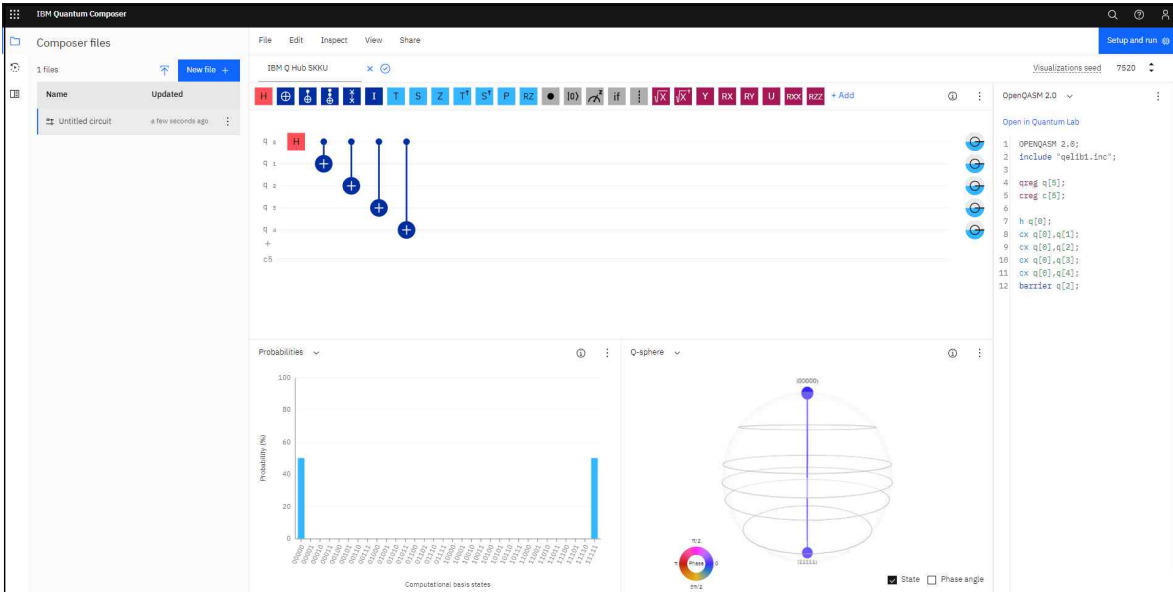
IBM Quantum Composer

Composer files

1 files

New file +

| Name | Updated |
|---|---|
| Untitled circuit | a few seconds ago |

File Edit Inspect View Share

Setup and run

IBM Q Hub 5KKU

Visualizations seed 7520

H I T S Z $T^\dagger$ $S^\dagger$ P RZ |0⟩ if $\sqrt{X}$ $\sqrt{X}^\dagger$ Y RX RY U RXX RZZ + Add

q 0 H
q 1
q 2
q 3
q 4
+
c5

OpenQASM 2.0

Open in Quantum Lab

1 OPENQASM 2.0;
2 include "qelib1.inc";
3
4 qreg q[5];
5 creg c[5];
6
7 h q[0];
8 cx q[0],q[1];
9 cx q[0],q[2];
10 cx q[0],q[3];
11 cx q[0],q[4];
12 barrier q[2];

Probabilities

100
80
60
40
20
0

Probability (%)

00000 00001 00010 00011 00100 00101 00110 00111 01000 01001 01010 01011 01100 01101 01110 01111 10000 10001 10010 10011 10100 10101 10110 10111 11000 11001 11010 11011 11100 11101 11110 11111

Computational basis states

Q-sphere

|00000⟩

|11111⟩

π/2
π Phase 0
3π/2

State Phase angle